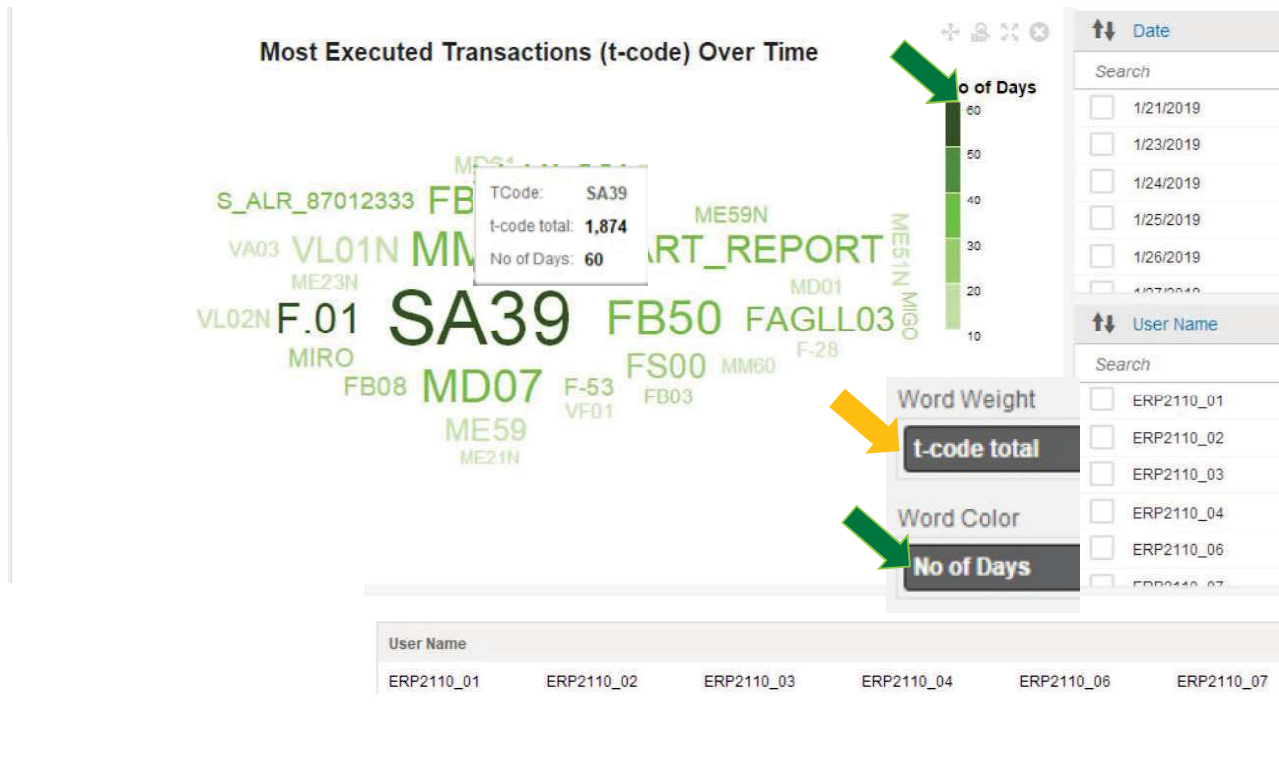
Most Executed Transactions (t-code) Over Time

No of Days
60
50
40
30
20
10

TCode: SA39
t-code total: 1,874
No of Days: 60

MD61
S_ALR_87012333 FB
VA03 VL01N MM
ART_REPORT
ME59N
ME51N
MIGO
ME23N
MD01
VL02N F.01 SA39 FB50 FAGLL03
F-28
MIRO
FS00 MM60
FB08 MD07 F-53
VF01
FB03
ME59
ME21N

Date
Search
1/21/2019
1/23/2019
1/24/2019
1/25/2019
1/26/2019
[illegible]

User Name
Search
ERP2110_01
ERP2110_02
ERP2110_03
ERP2110_04
ERP2110_06
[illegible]

Word Weight
t-code total

Word Color
No of Days

| User Name | | | | | |
|---|---|---|---|---|---|
| ERP2110_01 | ERP2110_02 | ERP2110_03 | ERP2110_04 | ERP2110_06 | ERP2110_07 |